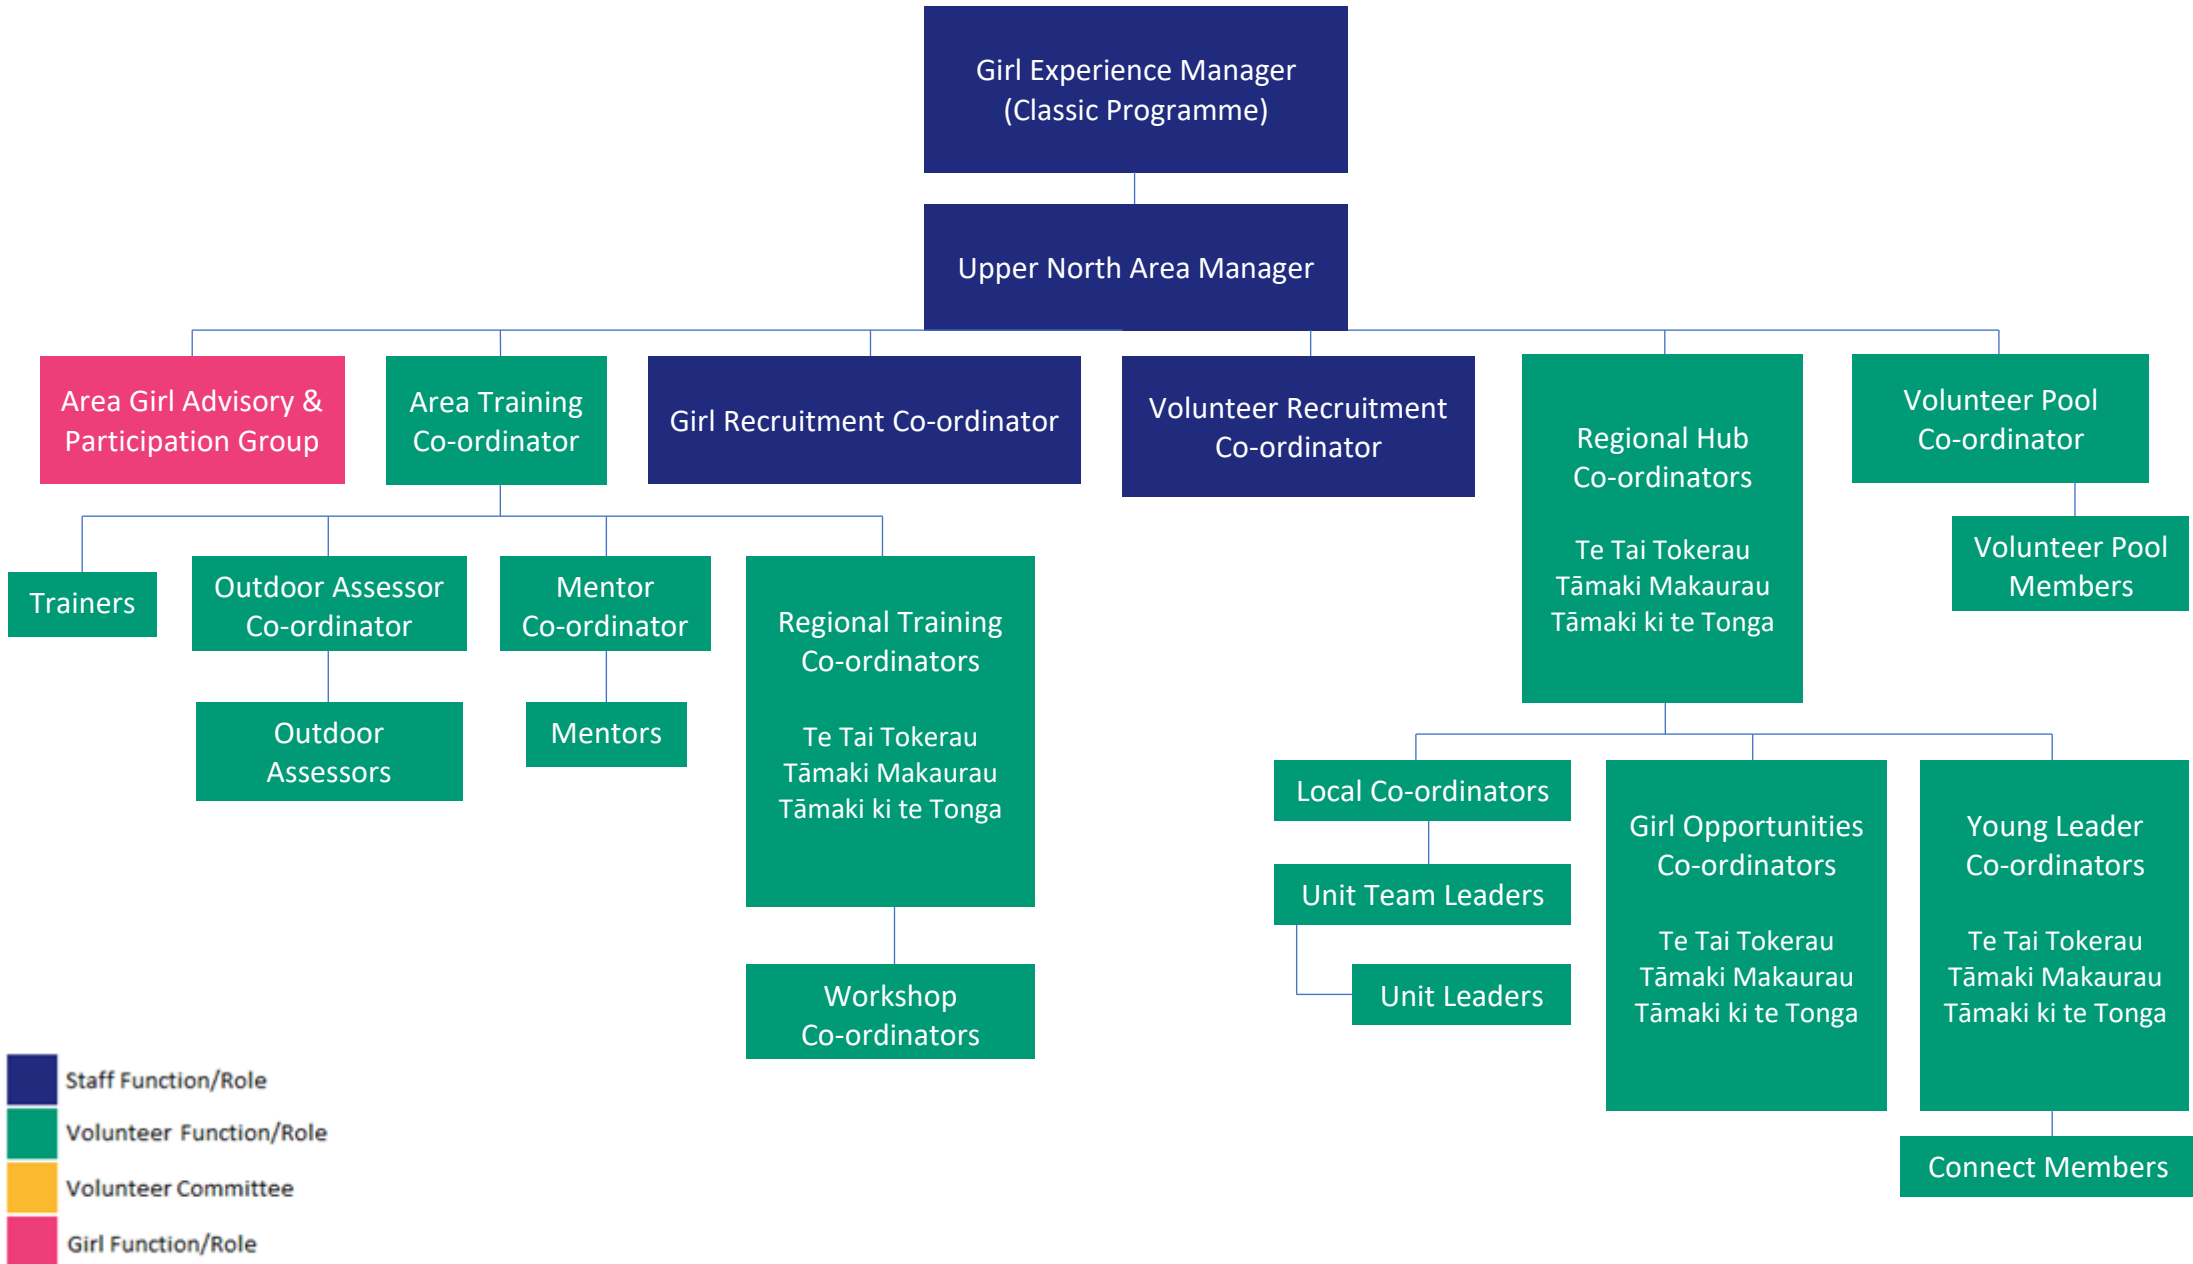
Girl Experience Manager (Classic Programme)

Upper North Area Manager

Area Girl Advisory & Participation Group

Area Training Co-ordinator

Girl Recruitment Co-ordinator

Volunteer Recruitment Co-ordinator

Regional Hub Co-ordinators

Te Tai Tokerau
Tāmaki Makaurau
Tāmaki ki te Tonga

Volunteer Pool Co-ordinator

Volunteer Pool Members

Trainers

Outdoor Assessor Co-ordinator

Outdoor Assessors

Mentor Co-ordinator

Mentors

Regional Training Co-ordinators

Te Tai Tokerau
Tāmaki Makaurau
Tāmaki ki te Tonga

Workshop Co-ordinators

Local Co-ordinators

Unit Team Leaders

Unit Leaders

Girl Opportunities Co-ordinators

Te Tai Tokerau
Tāmaki Makaurau
Tāmaki ki te Tonga

Young Leader Co-ordinators

Te Tai Tokerau
Tāmaki Makaurau
Tāmaki ki te Tonga

Connect Members

Staff Function/Role
Volunteer Function/Role
Volunteer Committee
Girl Function/Role